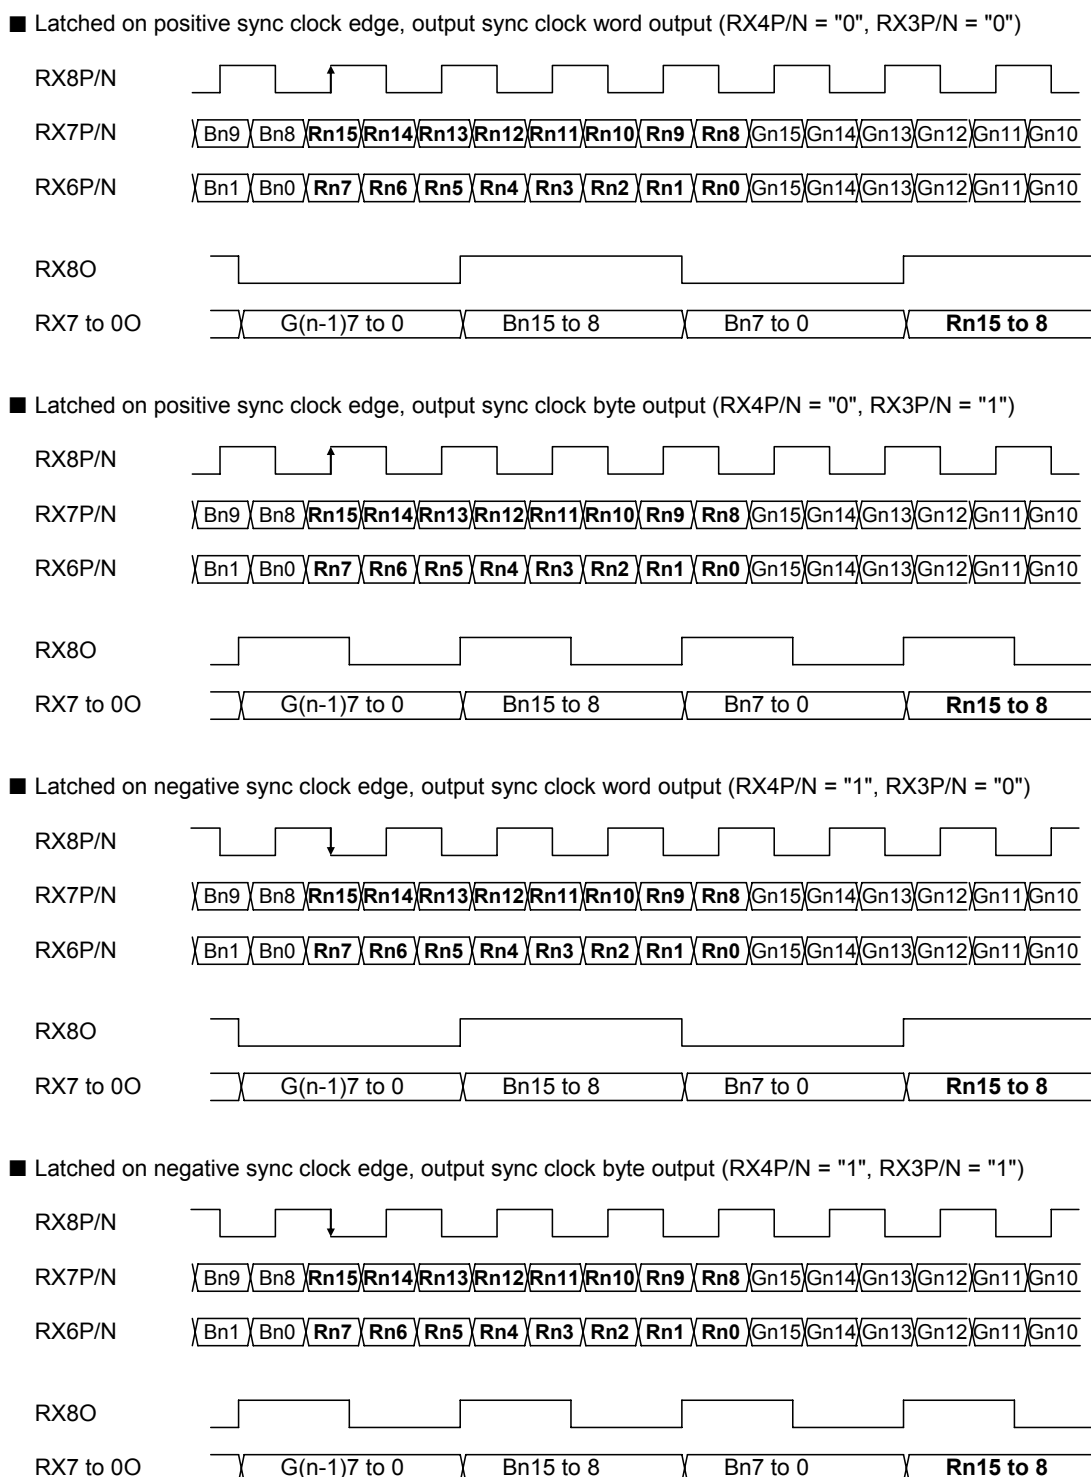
■ Latched on positive sync clock edge, output sync clock word output (RX4P/N = "0", RX3P/N = "0")

RX8P/N

RX7P/N Bn9 Bn8 Rn15 Rn14 Rn13 Rn12 Rn11 Rn10 Rn9 Rn8 Gn15 Gn14 Gn13 Gn12 Gn11 Gn10

RX6P/N Bn1 Bn0 Rn7 Rn6 Rn5 Rn4 Rn3 Rn2 Rn1 Rn0 Gn15 Gn14 Gn13 Gn12 Gn11 Gn10

RX8O

RX7 to 0O G(n-1)7 to 0 Bn15 to 8 Bn7 to 0 Rn15 to 8

■ Latched on positive sync clock edge, output sync clock byte output (RX4P/N = "0", RX3P/N = "1")

RX8P/N

RX7P/N Bn9 Bn8 Rn15 Rn14 Rn13 Rn12 Rn11 Rn10 Rn9 Rn8 Gn15 Gn14 Gn13 Gn12 Gn11 Gn10

RX6P/N Bn1 Bn0 Rn7 Rn6 Rn5 Rn4 Rn3 Rn2 Rn1 Rn0 Gn15 Gn14 Gn13 Gn12 Gn11 Gn10

RX8O

RX7 to 0O G(n-1)7 to 0 Bn15 to 8 Bn7 to 0 Rn15 to 8

■ Latched on negative sync clock edge, output sync clock word output (RX4P/N = "1", RX3P/N = "0")

RX8P/N

RX7P/N Bn9 Bn8 Rn15 Rn14 Rn13 Rn12 Rn11 Rn10 Rn9 Rn8 Gn15 Gn14 Gn13 Gn12 Gn11 Gn10

RX6P/N Bn1 Bn0 Rn7 Rn6 Rn5 Rn4 Rn3 Rn2 Rn1 Rn0 Gn15 Gn14 Gn13 Gn12 Gn11 Gn10

RX8O

RX7 to 0O G(n-1)7 to 0 Bn15 to 8 Bn7 to 0 Rn15 to 8

■ Latched on negative sync clock edge, output sync clock byte output (RX4P/N = "1", RX3P/N = "1")

RX8P/N

RX7P/N Bn9 Bn8 Rn15 Rn14 Rn13 Rn12 Rn11 Rn10 Rn9 Rn8 Gn15 Gn14 Gn13 Gn12 Gn11 Gn10

RX6P/N Bn1 Bn0 Rn7 Rn6 Rn5 Rn4 Rn3 Rn2 Rn1 Rn0 Gn15 Gn14 Gn13 Gn12 Gn11 Gn10

RX8O

RX7 to 0O G(n-1)7 to 0 Bn15 to 8 Bn7 to 0 Rn15 to 8